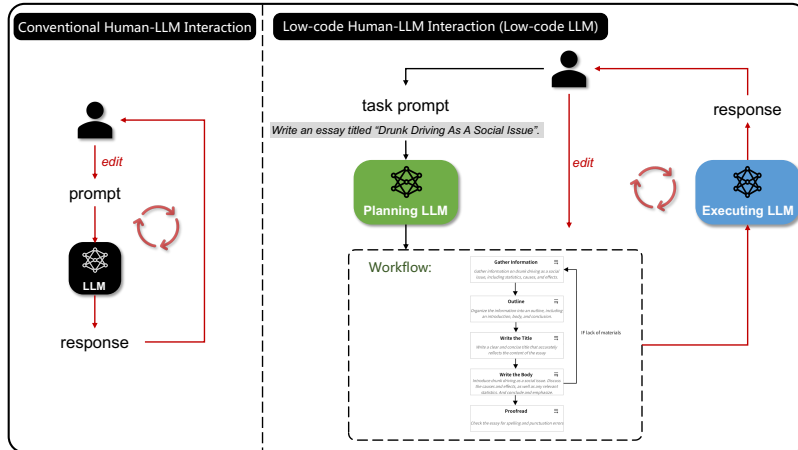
Conventional Human-LLM Interaction

edit

prompt

LLM

response

Low-code Human-LLM Interaction (Low-code LLM)

task prompt

Write an essay titled "Drunk Driving As A Social Issue".

Planning LLM

edit

response

Executing LLM

Workflow:

Gather Information

Gather information on drunk driving as a social issue, including statistics, causes, and effects.

Outline

Organize the information into an outline, including an introduction, body, and conclusion.

Write the Title

Write a clear and concise title that accurately reflects the content of the essay.

Write the Body

Introduce drunk driving as a social issue. Discuss the causes and effects, as well as any relevant statistics. And conclude and emphasize.

Proofread

Check the essay for spelling and punctuation errors

IF lack of materials